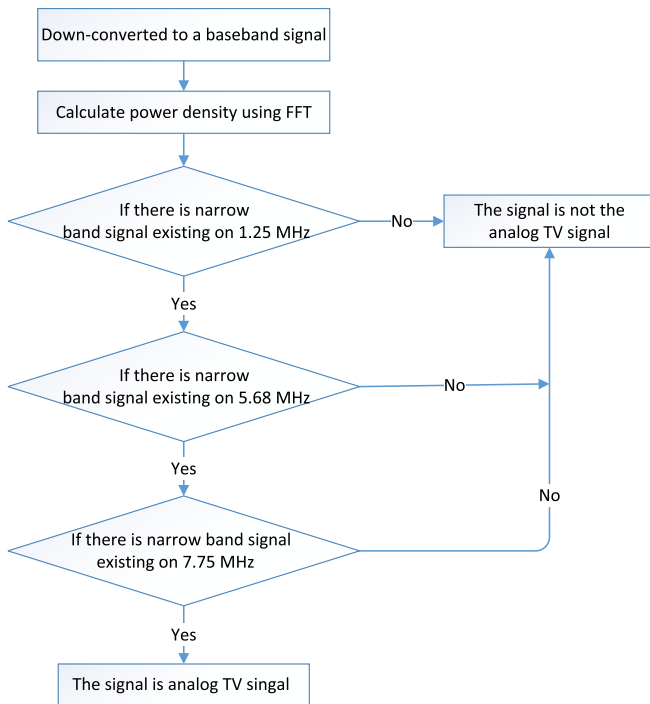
Down-converted to a baseband signal

Calculate power density using FFT

If there is narrow band signal existing on 1.25 MHz

No

The signal is not the analog TV signal

Yes

If there is narrow band signal existing on 5.68 MHz

No

Yes

No

If there is narrow band signal existing on 7.75 MHz

Yes

The signal is analog TV singal